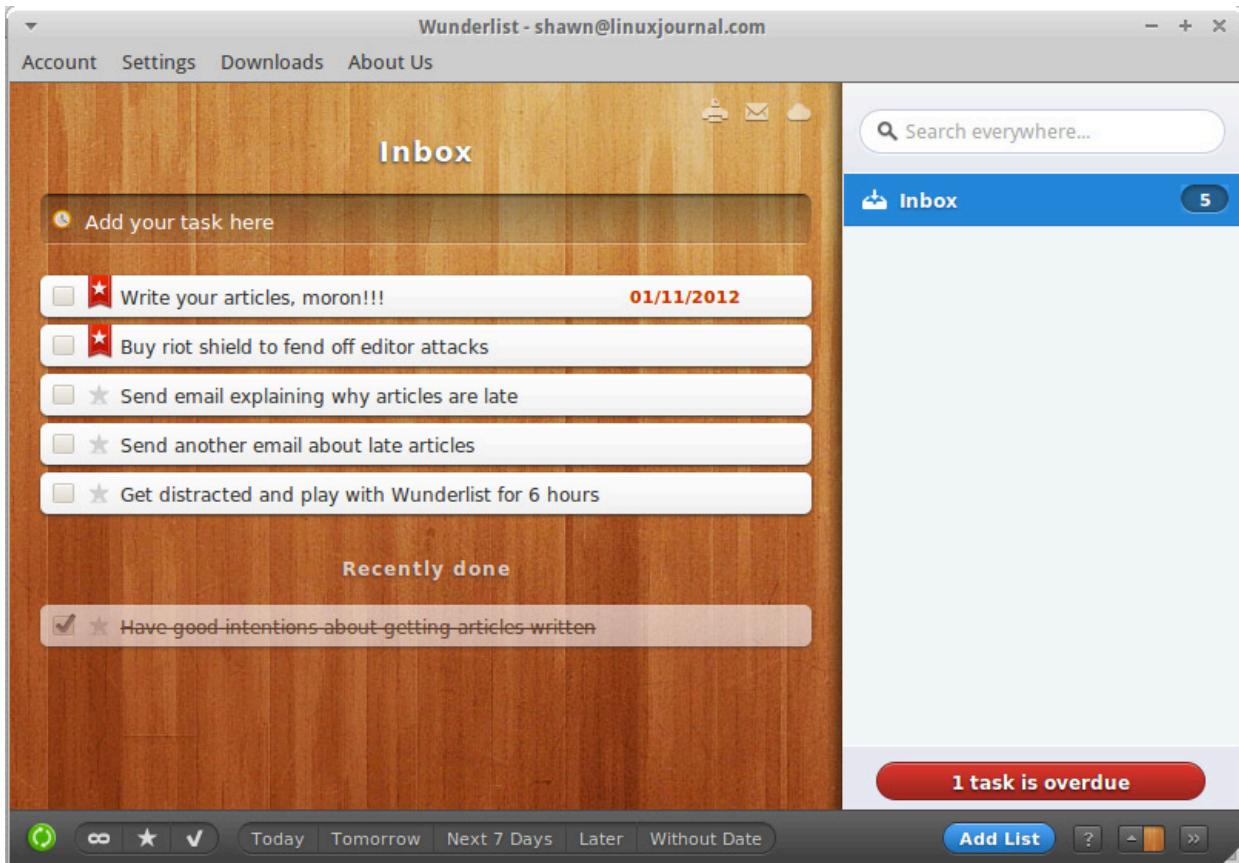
Wunderlist - shawn@linuxjournal.com

Account Settings Downloads About Us

Inbox

Add your task here

Write your articles, moron!!! 01/11/2012

Buy riot shield to fend off editor attacks

Send email explaining why articles are late

Send another email about late articles

Get distracted and play with Wunderlist for 6 hours

Recently done

~~Have good intentions about getting articles written~~

Search everywhere...

Inbox 5

1 task is overdue

Today Tomorrow Next 7 Days Later Without Date

Add List ?